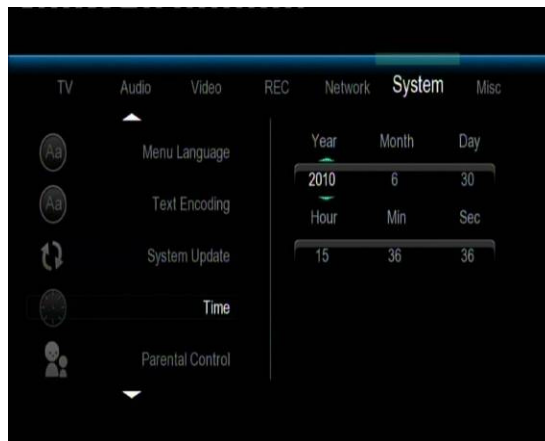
TV Audio Video REC Network System Misc

Aa Menu Language

Aa Text Encoding

System Update

Time

Parental Control

| Year | Month | Day |
|---|---|---|
| 2010 | 6 | 30 |
| Hour | Min | Sec |
| 15 | 36 | 36 |